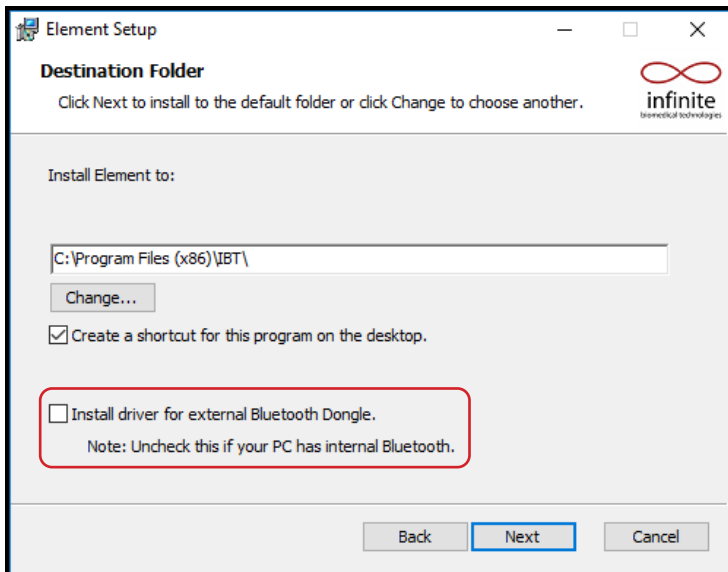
Element Setup

Destination Folder

Click Next to install to the default folder or click Change to choose another.

infinite
biomedical technologies

Install Element to:

C:\Program Files (x86)\IBT\

Change...

Create a shortcut for this program on the desktop.

Install driver for external Bluetooth Dongle.

Note: Uncheck this if your PC has internal Bluetooth.

Back Next Cancel